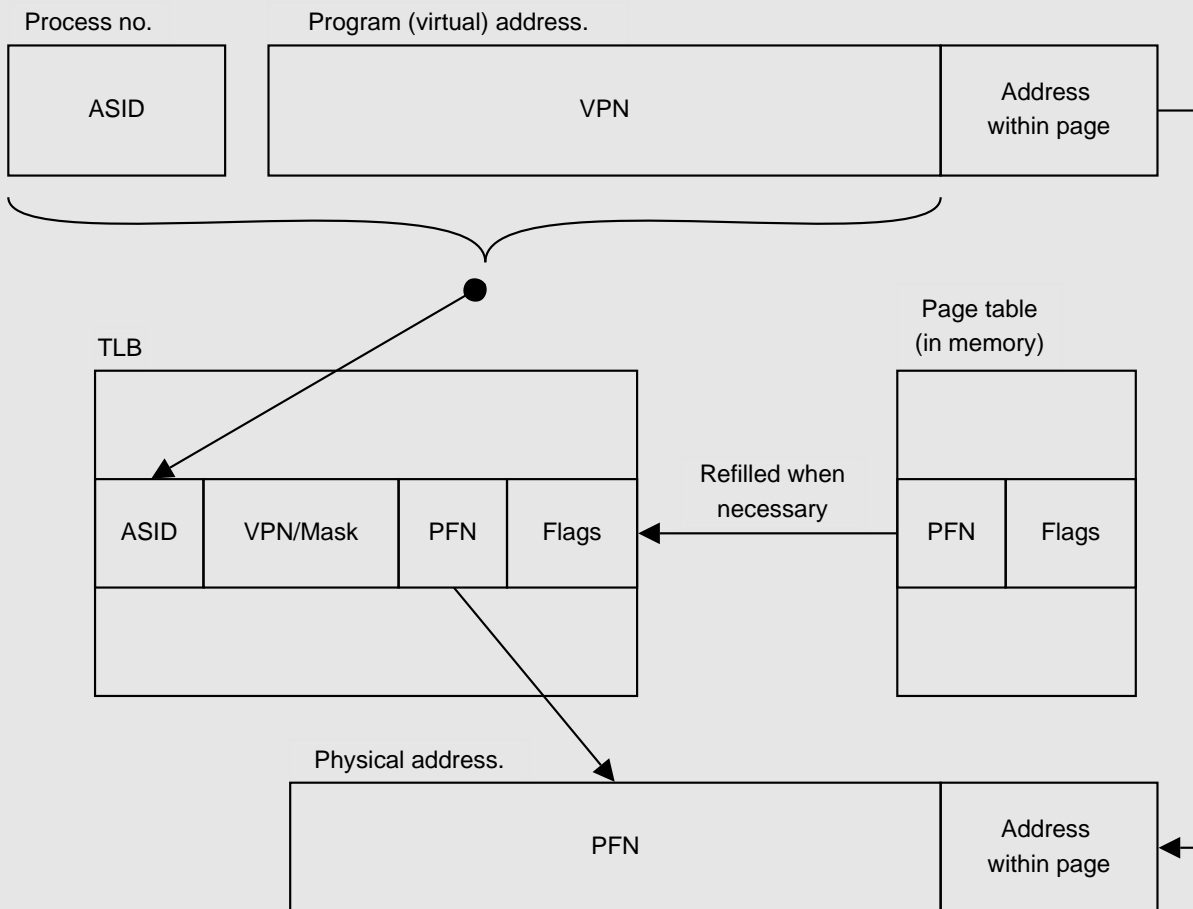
Process no.

Program (virtual) address.

ASID

VPN

Address within page

Page table (in memory)

TLB

Refilled when necessary

| ASID | VPN/Mask | PFN | Flags |
|---|---|---|---|

| PFN | Flags |
|---|---|

Physical address.

PFN

Address within page